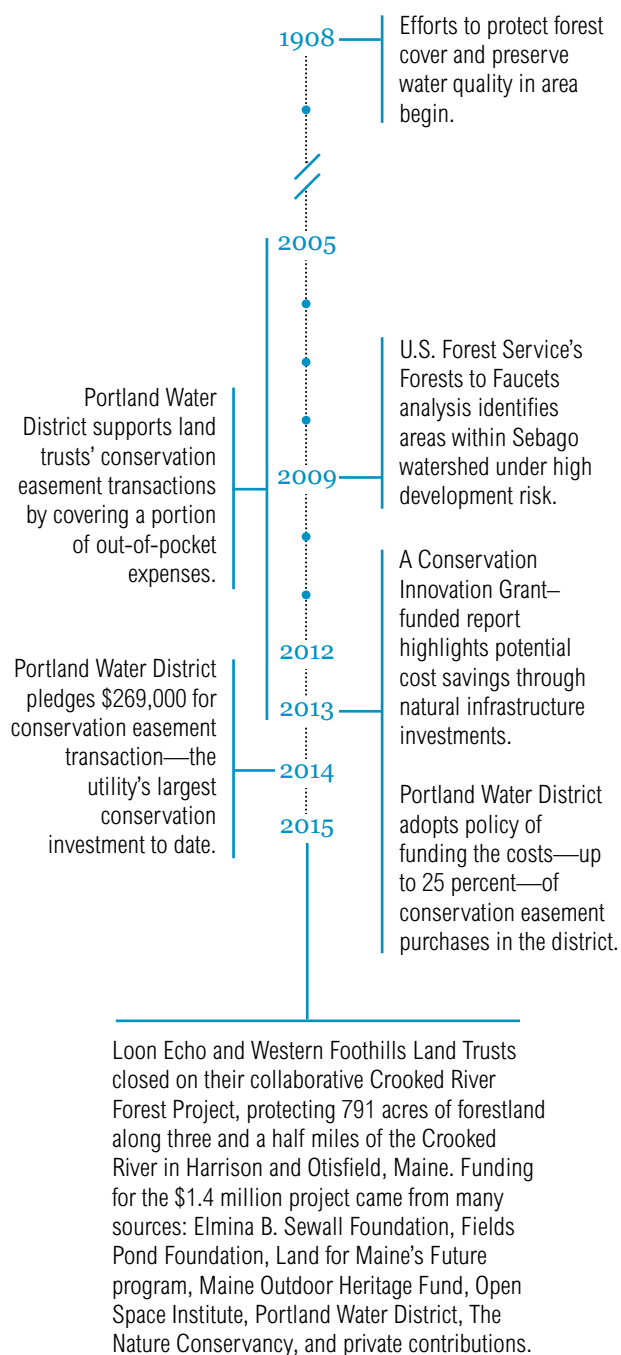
1908

Efforts to protect forest cover and preserve water quality in area begin.

2005

U.S. Forest Service's Forests to Faucets analysis identifies areas within Sebago watershed under high development risk.

Portland Water District supports land trusts' conservation easement transactions by covering a portion of out-of-pocket expenses.

2009

A Conservation Innovation Grant–funded report highlights potential cost savings through natural infrastructure investments.

2012

Portland Water District pledges \$269,000 for conservation easement transaction—the utility's largest conservation investment to date.

2013

2014

2015

Portland Water District adopts policy of funding the costs—up to 25 percent—of conservation easement purchases in the district.

Loon Echo and Western Foothills Land Trusts closed on their collaborative Crooked River Forest Project, protecting 791 acres of forestland along three and a half miles of the Crooked River in Harrison and Otisfield, Maine. Funding for the \$1.4 million project came from many sources: Elmina B. Sewall Foundation, Fields Pond Foundation, Land for Maine's Future program, Maine Outdoor Heritage Fund, Open Space Institute, Portland Water District, The Nature Conservancy, and private contributions.